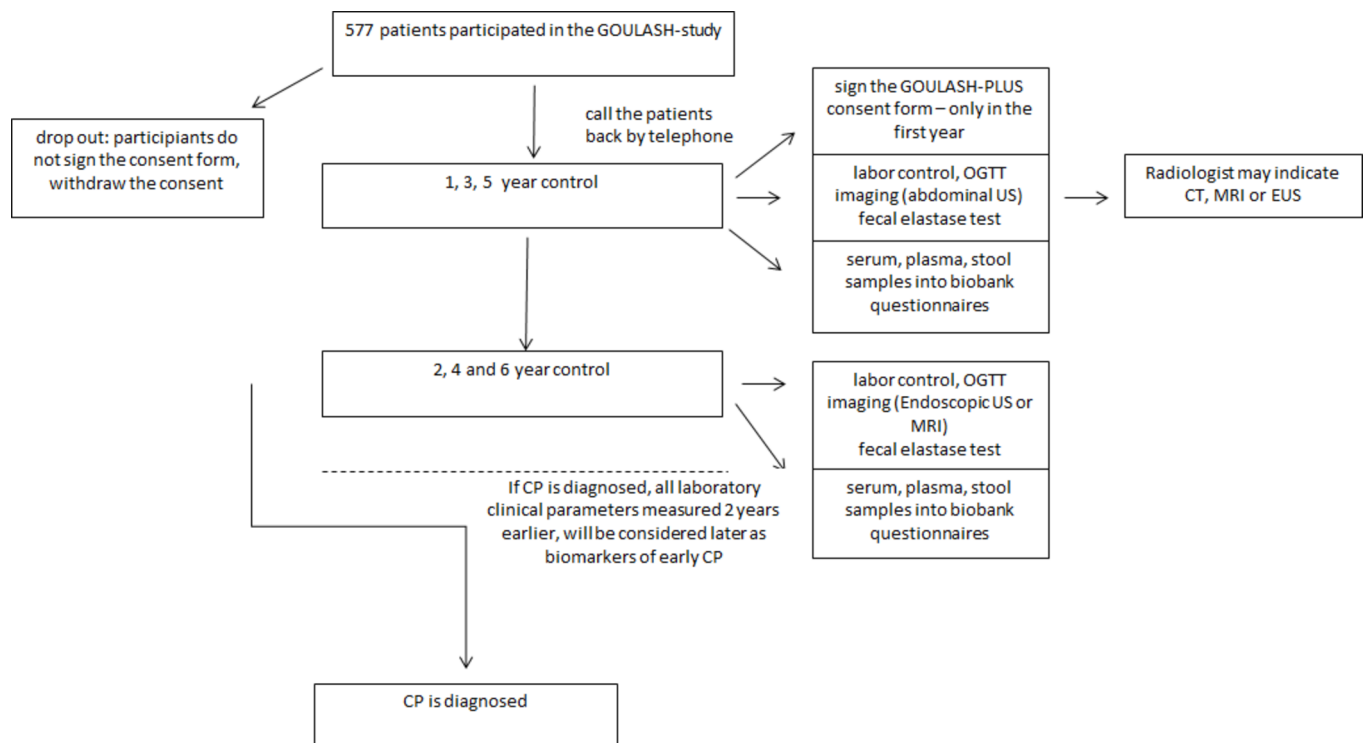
577 patients participated in the GOULASH-study

drop out: participiants do not sign the consent form, withdraw the consent

call the patients back by telephone

1, 3, 5 year control

sign the GOULASH-PLUS consent form – only in the first year

labor control, OGTT imaging (abdominal US) fecal elastase test

Radiologist may indicate CT, MRI or EUS

serum, plasma, stool samples into biobank questionnaires

2, 4 and 6 year control

labor control, OGTT imaging (Endoscopic US or MRI) fecal elastase test

serum, plasma, stool samples into biobank questionnaires

If CP is diagnosed, all laboratory clinical parameters measured 2 years earlier, will be considered later as biomarkers of early CP

CP is diagnosed